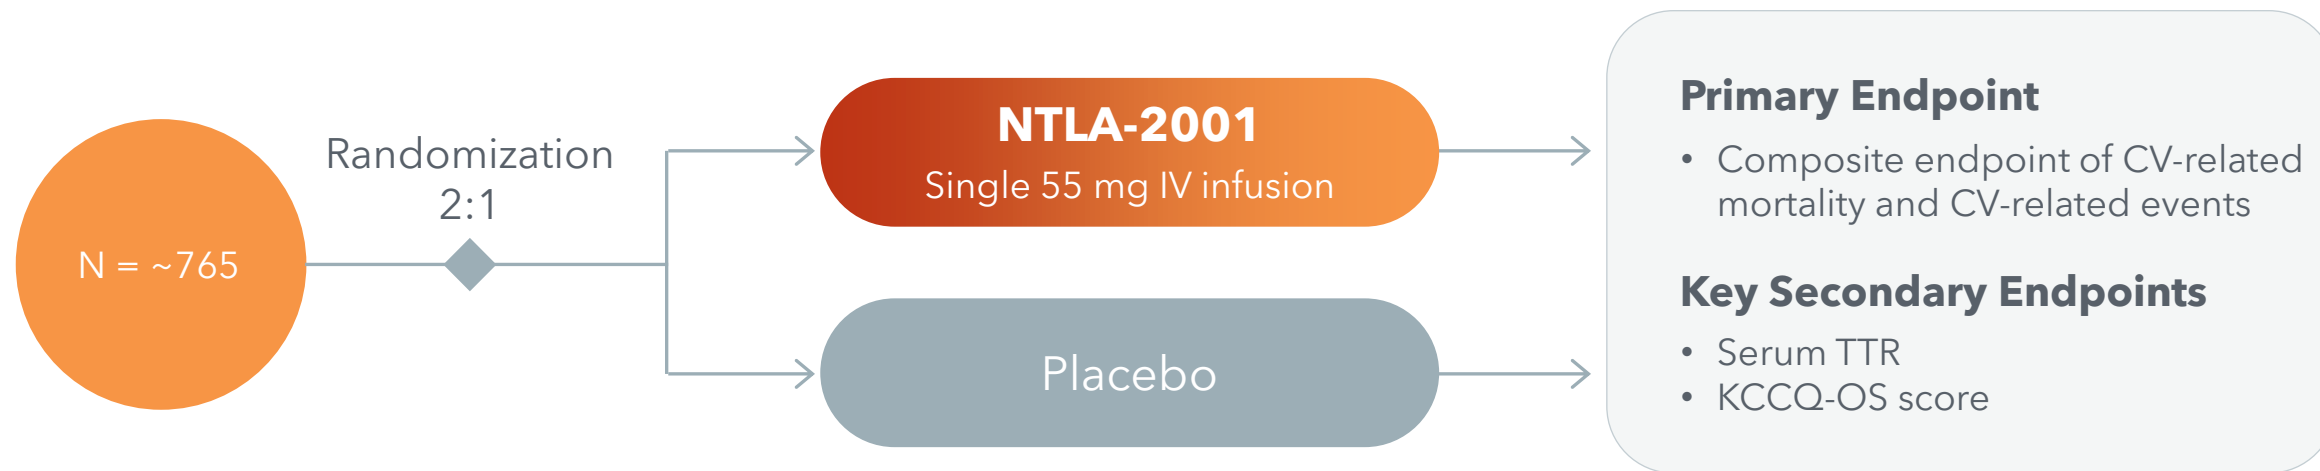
N = ~765

Randomization 2:1

NTLA-2001
Single 55 mg IV infusion

Placebo

Primary Endpoint

- Composite endpoint of CV-related mortality and CV-related events

Key Secondary Endpoints

- Serum TTR
- KCCQ-OS score